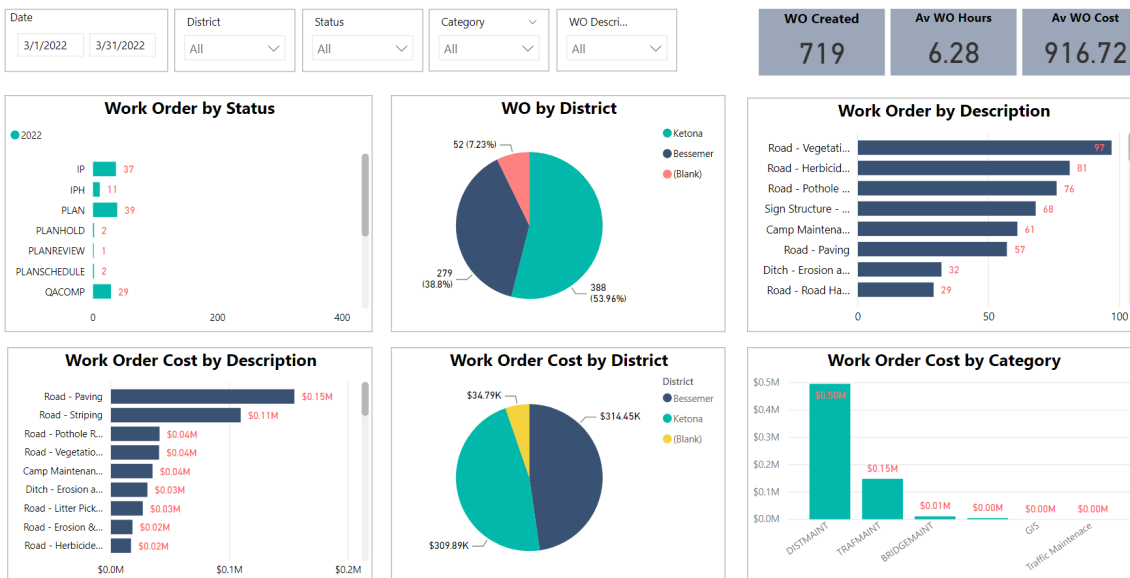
Date
3/1/2022 3/31/2022

District
All

Status
All

Category
All

WO Descri...
All

WO Created
719

Av WO Hours
6.28

Av WO Cost
916.72

Work Order by Status

2022

| | |
|---|---|
| IP | 37 |
| IPH | 11 |
| PLAN | 39 |
| PLANHOLD | 2 |
| PLANREVIEW | 1 |
| PLANSCHEDULE | 2 |
| QACOMP | 29 |

0 200 400

WO by District

Ketona
Bessemer
(Blank)

52 (7.23%)
279 (38.8%)
388 (53.96%)

Work Order by Description

| | |
|---|---|
| Road - Vegetati... | 97 |
| Road - Herbicid... | 81 |
| Road - Pothole ... | 76 |
| Sign Structure - ... | 68 |
| Camp Maintena... | 61 |
| Road - Paving | 57 |
| Ditch - Erosion a... | 32 |
| Road - Road Ha... | 29 |

0 50 100

Work Order Cost by Description

| | |
|---|---|
| Road - Paving | $0.15M |
| Road - Striping | $0.11M |
| Road - Pothole R... | $0.04M |
| Road - Vegetatio... | $0.04M |
| Camp Maintenan... | $0.04M |
| Ditch - Erosion a... | $0.03M |
| Road - Litter Pick... | $0.03M |
| Road - Erosion &... | $0.02M |
| Road - Herbicide... | $0.02M |

$0.0M $0.1M $0.2M

Work Order Cost by District

District
Bessemer
Ketona
(Blank)

$34.79K
$314.45K
$309.89K

Work Order Cost by Category

$0.5M
$0.4M
$0.3M
$0.2M
$0.1M
$0.0M

| | |
|---|---|
| DISTMAINT | $0.50M |
| TRAFMAINT | $0.15M |
| BRIDGEMAINT | $0.01M |
| | $0.00M |
| GIS | $0.00M |
| Traffic Maintenace | $0.00M |